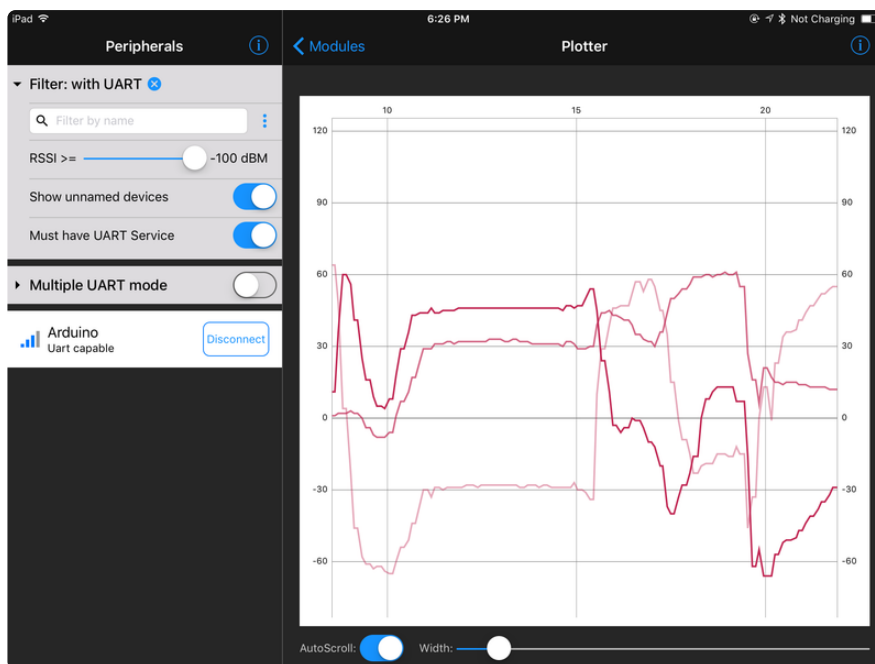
iPad
6:26 PM
Not Charging

Peripherals
Filter: with UART
Filter by name
RSSI >=
-100 dBM
Show unnamed devices
Must have UART Service
Multiple UART mode
Arduino
Uart capable
Disconnect

Modules
Plotter

10
15
20
120
90
60
30
0
-30
-60
120
90
60
30
0
-30
-60

AutoScroll:
Width: